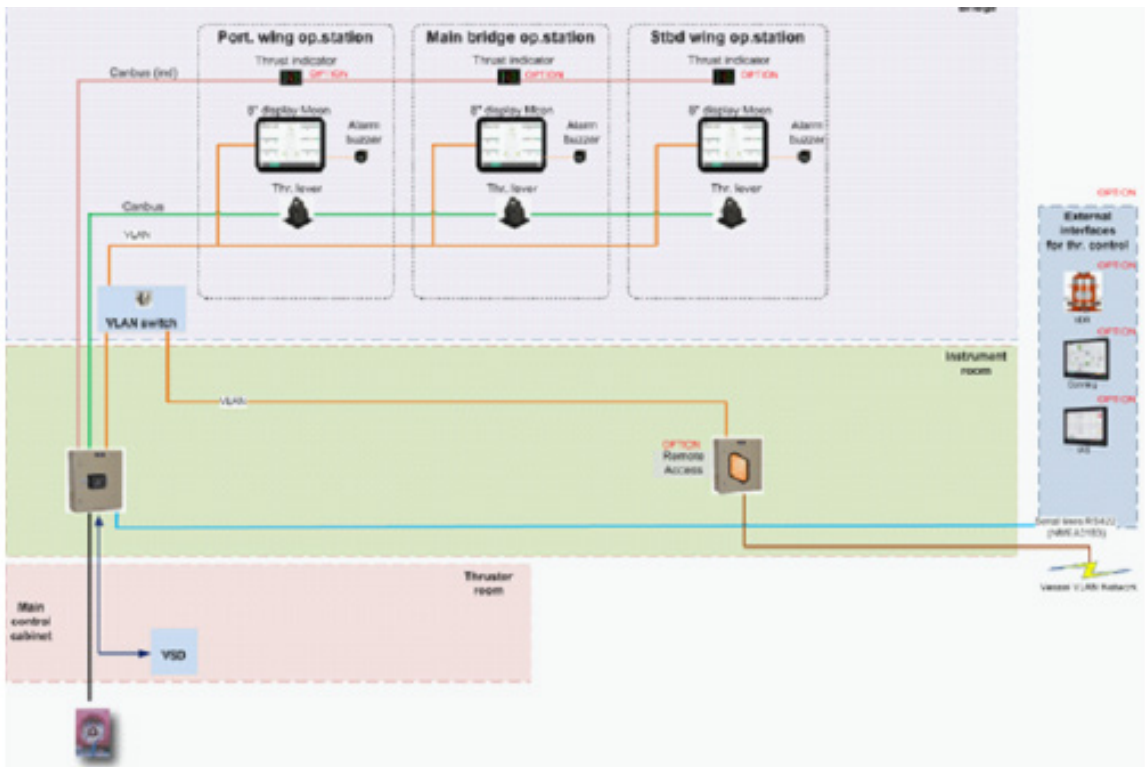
Bridge

Port. wing op.station

Main bridge op.station

Stbd wing op.station

Canbus (ind)

Thrust indicator

OPTION

Thrust indicator

OPTION

Thrust indicator

OPTION

8" display Mion

Alarm buzzer

8" display Mion

Alarm buzzer

8" display Mion

Alarm buzzer

Thr. lever

Thr. lever

Thr. lever

Canbus

VLAN

VLAN switch

OPTION

External interfaces for thr. control

OPTION

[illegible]

OPTION

Gyrolog

OPTION

IAS

Instrument room

VLAN

OPTION

Remote Access

Serial lines RS422 (NMEA0183)

Vessel VLAN Network

Thruster room

Main control cabinet

VSD